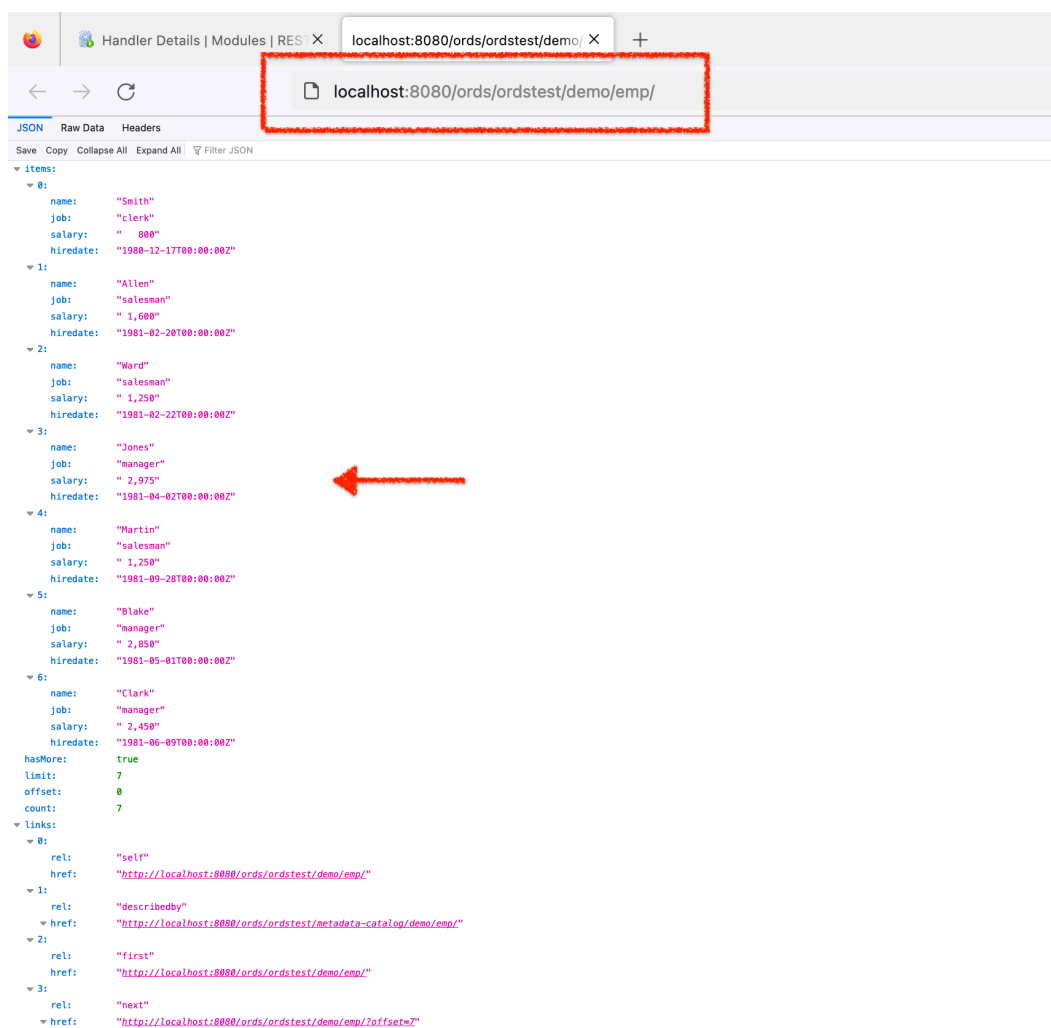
Handler Details | Modules | REST ×
localhost:8080/ords/ordstest/demo/ ×
+

localhost:8080/ords/ordstest/demo/emp/

JSON Raw Data Headers

Save Copy Collapse All Expand All Filter JSON

items:
0:
name: "Smith"
job: "clerk"
salary: "   800"
hiredate: "1980-12-17T00:00:00Z"
1:
name: "Allen"
job: "salesman"
salary: " 1,600"
hiredate: "1981-02-20T00:00:00Z"
2:
name: "Ward"
job: "salesman"
salary: " 1,250"
hiredate: "1981-02-22T00:00:00Z"
3:
name: "Jones"
job: "manager"
salary: " 2,975"
hiredate: "1981-04-02T00:00:00Z"
4:
name: "Martin"
job: "salesman"
salary: " 1,250"
hiredate: "1981-09-28T00:00:00Z"
5:
name: "Blake"
job: "manager"
salary: " 2,850"
hiredate: "1981-05-01T00:00:00Z"
6:
name: "Clark"
job: "manager"
salary: " 2,450"
hiredate: "1981-06-09T00:00:00Z"
hasMore: true
limit: 7
offset: 0
count: 7
links:
0:
rel: "self"
href: "http://localhost:8080/ords/ordstest/demo/emp/"
1:
rel: "describedby"
href: "http://localhost:8080/ords/ordstest/metadata-catalog/demo/emp/"
2:
rel: "first"
href: "http://localhost:8080/ords/ordstest/demo/emp/"
3:
rel: "next"
href: "http://localhost:8080/ords/ordstest/demo/emp/?offset=7"